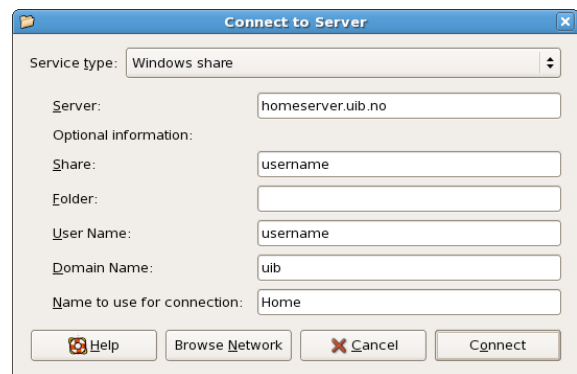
Connect to Server

Service type: Windows share

Server: homeserver.uib.no

Optional information:

Share: username

Folder:

User Name: username

Domain Name: uib

Name to use for connection: Home

Help Browse Network Cancel Connect